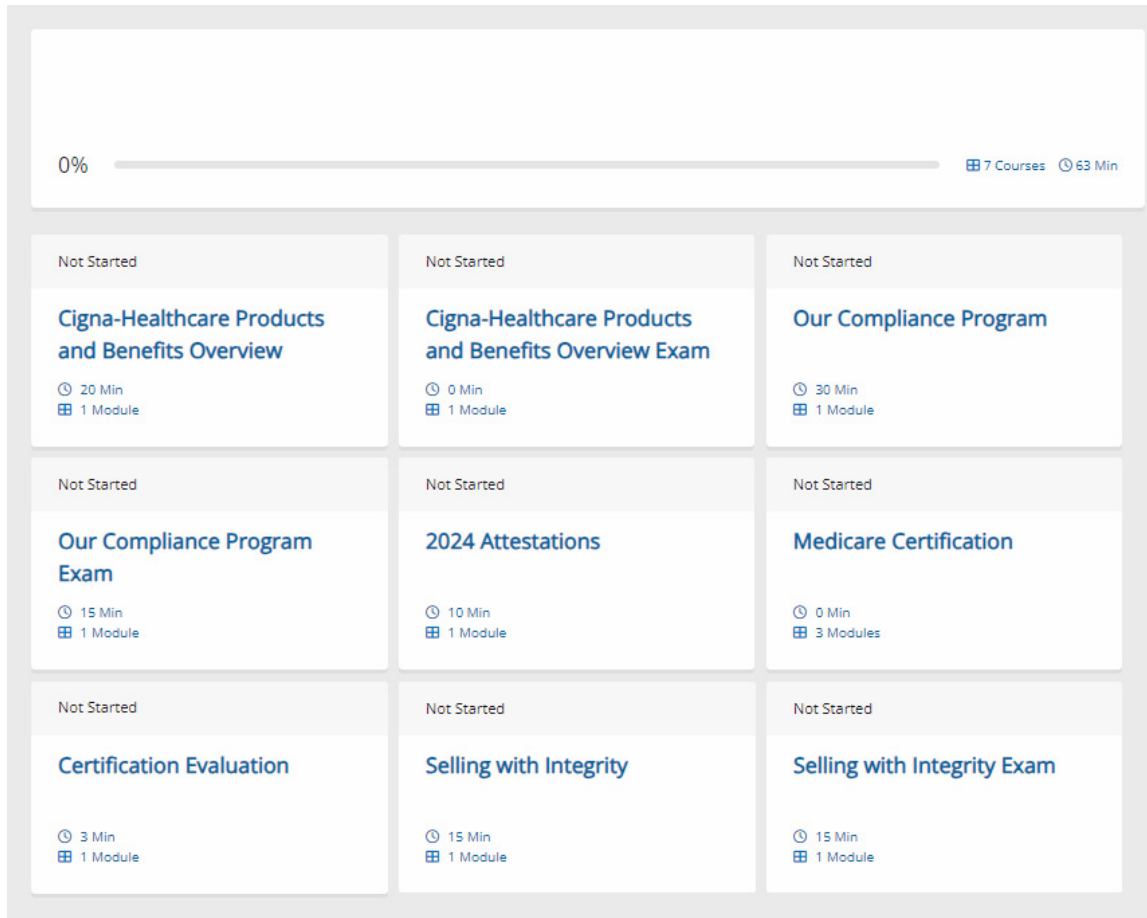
0%

7 Courses 63 Min

Not Started

Cigna-Healthcare Products and Benefits Overview

20 Min
1 Module

Not Started

Cigna-Healthcare Products and Benefits Overview Exam

0 Min
1 Module

Not Started

Our Compliance Program

30 Min
1 Module

Not Started

Our Compliance Program Exam

15 Min
1 Module

Not Started

2024 Attestations

10 Min
1 Module

Not Started

Medicare Certification

0 Min
3 Modules

Not Started

Certification Evaluation

3 Min
1 Module

Not Started

Selling with Integrity

15 Min
1 Module

Not Started

Selling with Integrity Exam

15 Min
1 Module